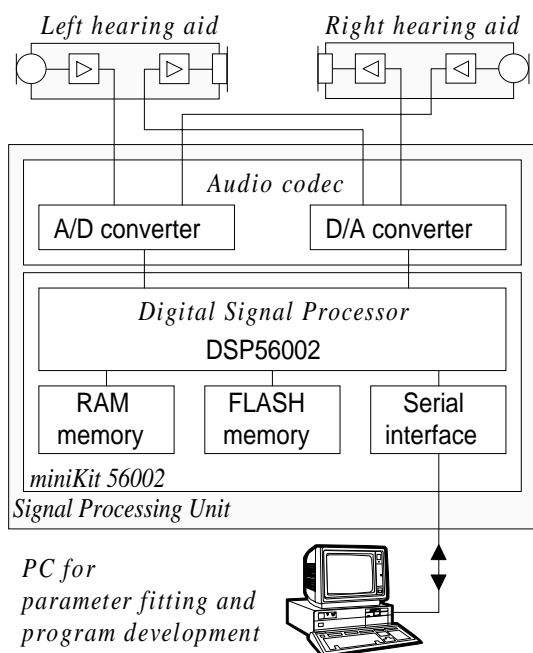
Left hearing aid

Right hearing aid

Audio codec

A/D converter

D/A converter

Digital Signal Processor

DSP56002

RAM memory

FLASH memory

Serial interface

miniKit 56002

Signal Processing Unit

PC for parameter fitting and program development